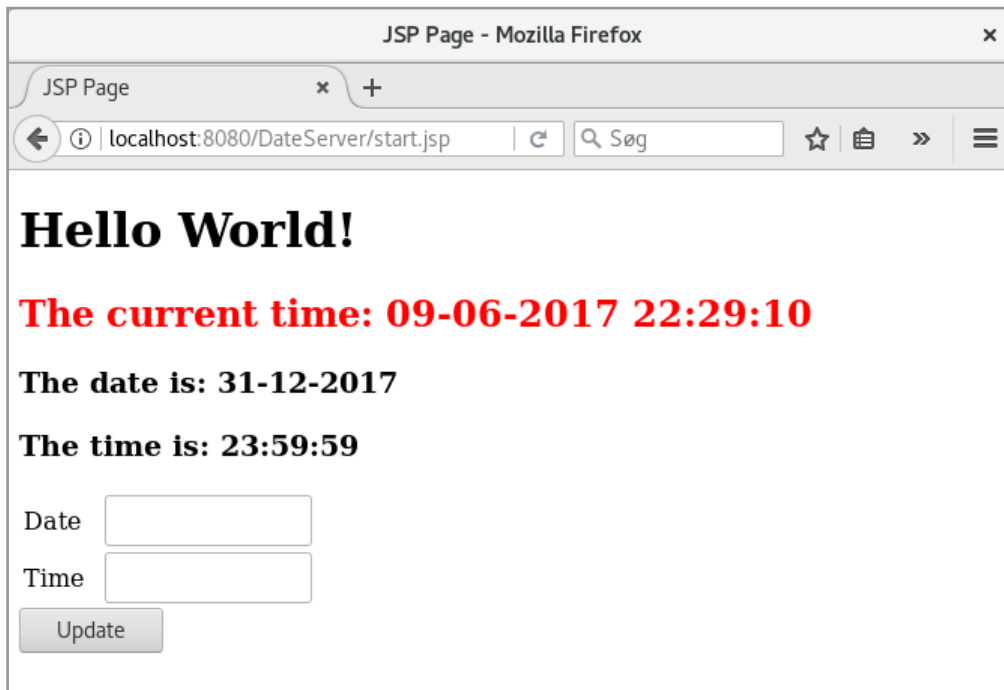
JSP Page - Mozilla Firefox

JSP Page

localhost:8080/DateServer/start.jsp

Søg

# Hello World!

## The current time: 09-06-2017 22:29:10

### The date is: 31-12-2017

### The time is: 23:59:59

Date

Time

Update